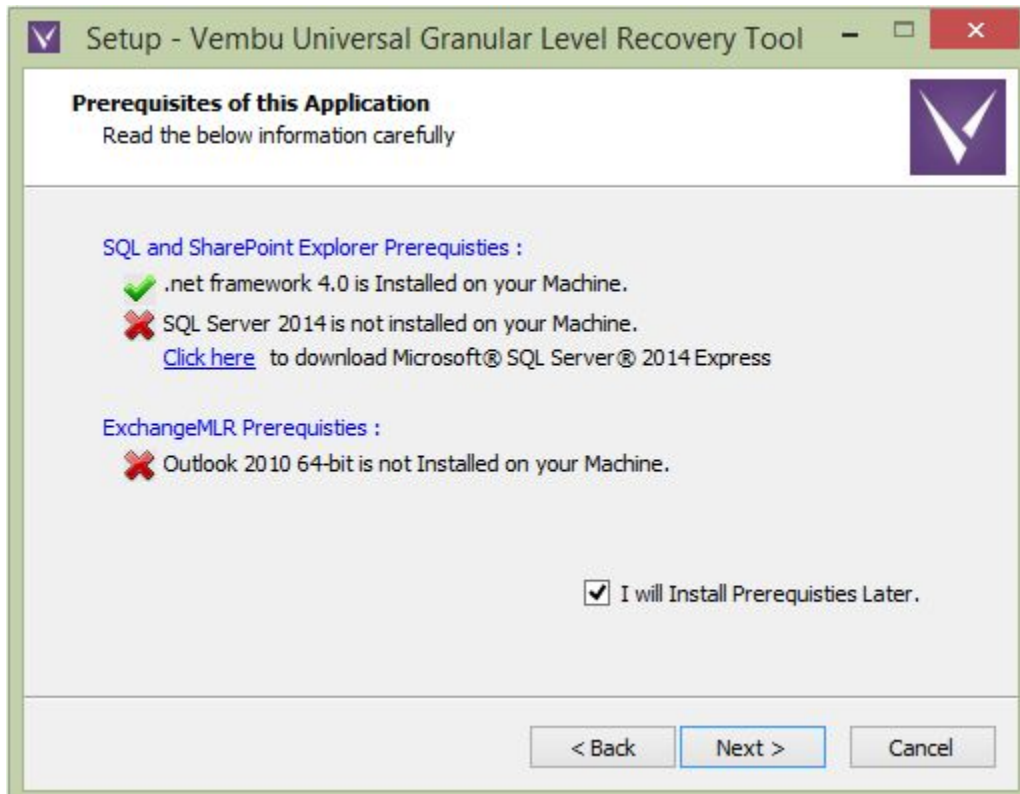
Setup - Vembu Universal Granular Level Recovery Tool

Prerequisites of this Application
Read the below information carefully

SQL and SharePoint Explorer Prerequisties :
.net framework 4.0 is Installed on your Machine.
SQL Server 2014 is not installed on your Machine.
Click here to download Microsoft® SQL Server® 2014 Express

ExchangeMLR Prerequisties :
Outlook 2010 64-bit is not Installed on your Machine.

I will Install Prerequisties Later.

< Back
Next >
Cancel